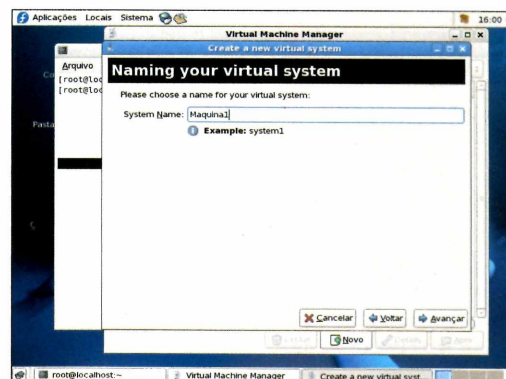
Aplicações Locais Sistema

16:00

Virtual Machine Manager

Create a new virtual system

Arquivo

[root@loc

[root@loc

Pasta

Naming your virtual system

Please choose a name for your virtual system:

System Name: Maquina1

Example: system1

Cancelar

Voltar

Avançar

Novo

root@localhost:~

Virtual Machine Manager

Create a new virtual syst...